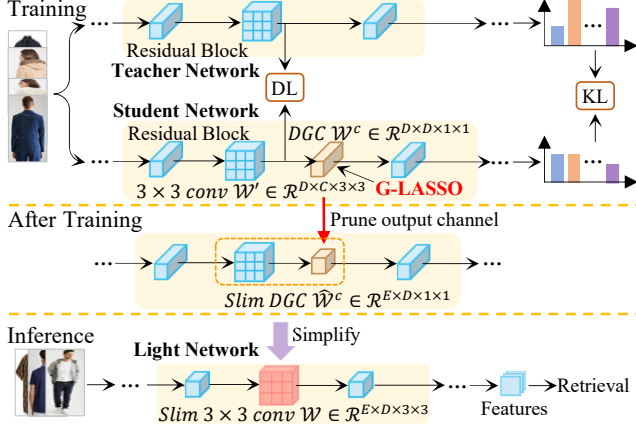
Training

...

Residual Block

...

Teacher Network

DL

KL

Student Network

Residual Block

...

$DGC\ \mathcal{W}^c \in \mathcal{R}^{D\times D\times 1\times 1}$

...

$3\times 3\ conv\ \mathcal{W}' \in \mathcal{R}^{D\times C\times 3\times 3}$

G-LASSO

After Training

Prune output channel

...

...

$Slim\ DGC\ \hat{\mathcal{W}}^c \in \mathcal{R}^{E\times D\times 1\times 1}$

Inference

Simplify

Light Network

...

...

$Slim\ 3\times 3\ conv\ \mathcal{W} \in \mathcal{R}^{E\times D\times 3\times 3}$

Features

Retrieval